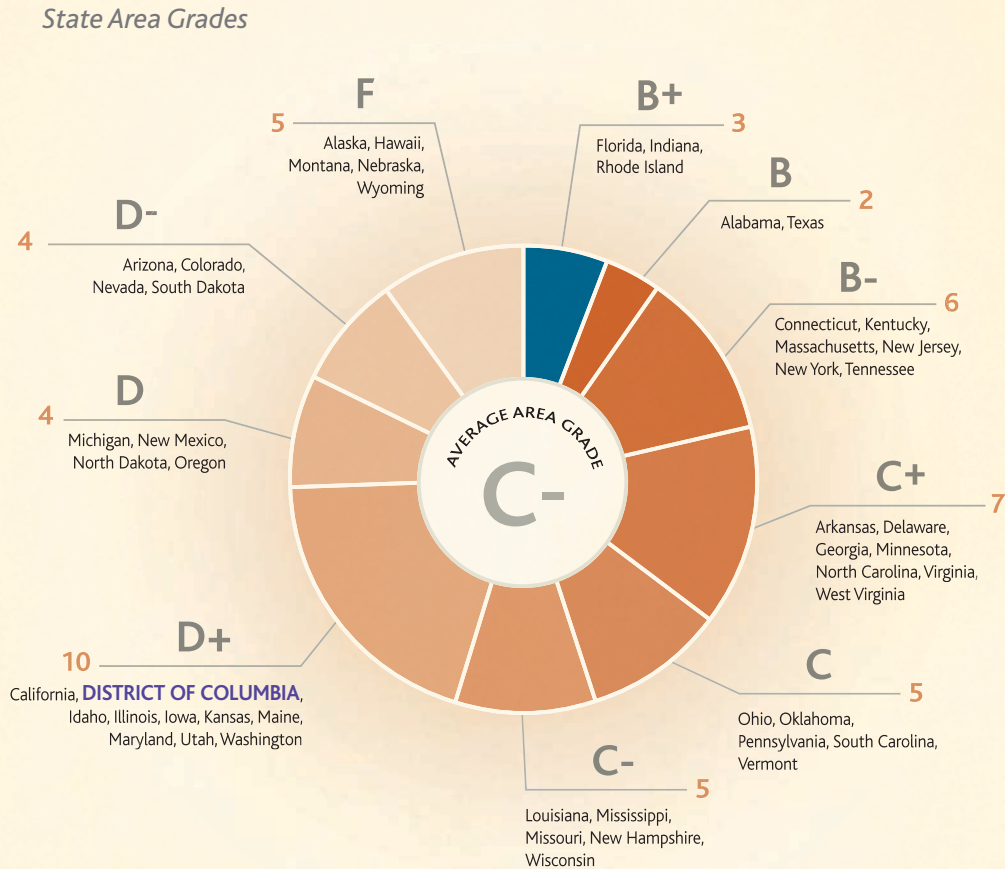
State Area Grades

F
5
Alaska, Hawaii, Montana, Nebraska, Wyoming

B+
3
Florida, Indiana, Rhode Island

B
2
Alabama, Texas

D-
4
Arizona, Colorado, Nevada, South Dakota

B-
6
Connecticut, Kentucky, Massachusetts, New Jersey, New York, Tennessee

D
4
Michigan, New Mexico, North Dakota, Oregon

AVERAGE AREA GRADE
C-

C+
7
Arkansas, Delaware, Georgia, Minnesota, North Carolina, Virginia, West Virginia

D+
10
California, DISTRICT OF COLUMBIA, Idaho, Illinois, Iowa, Kansas, Maine, Maryland, Utah, Washington

C
5
Ohio, Oklahoma, Pennsylvania, South Carolina, Vermont

C-
5
Louisiana, Mississippi, Missouri, New Hampshire, Wisconsin